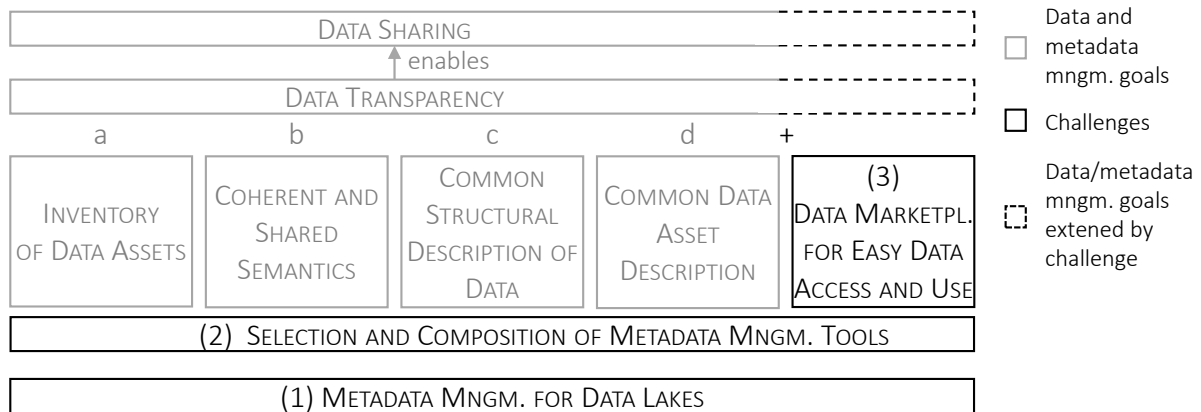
DATA SHARING

enables

DATA TRANSPARENCY

a

b

c

d

+

INVENTORY OF DATA ASSETS

COHERENT AND SHARED SEMANTICS

COMMON STRUCTURAL DESCRIPTION OF DATA

COMMON DATA ASSET DESCRIPTION

(3) DATA MARKETPL. FOR EASY DATA ACCESS AND USE

(2) SELECTION AND COMPOSITION OF METADATA MNGM. TOOLS

(1) METADATA MNGM. FOR DATA LAKES

Data and metadata mngm. goals

Challenges

Data/metadata mngm. goals extened by challenge